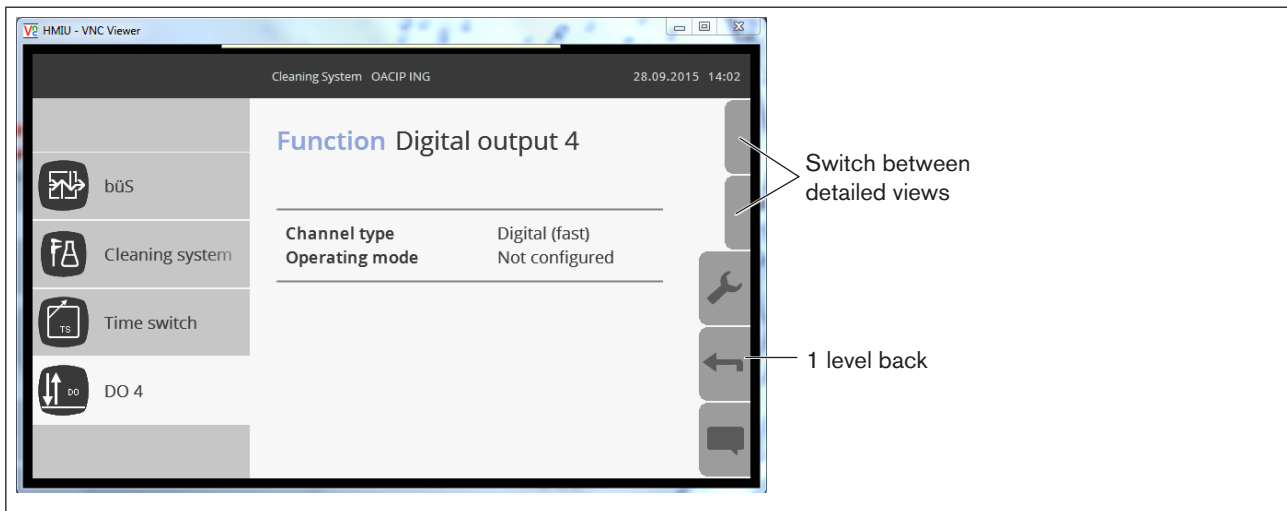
HMIU - VNC Viewer

Cleaning System OACIP ING

28.09.2015 14:02

büS

Cleaning system

TS

Time switch

DO

DO 4

Function Digital output 4

Channel type Digital (fast)

Operating mode Not configured

Switch between detailed views

1 level back